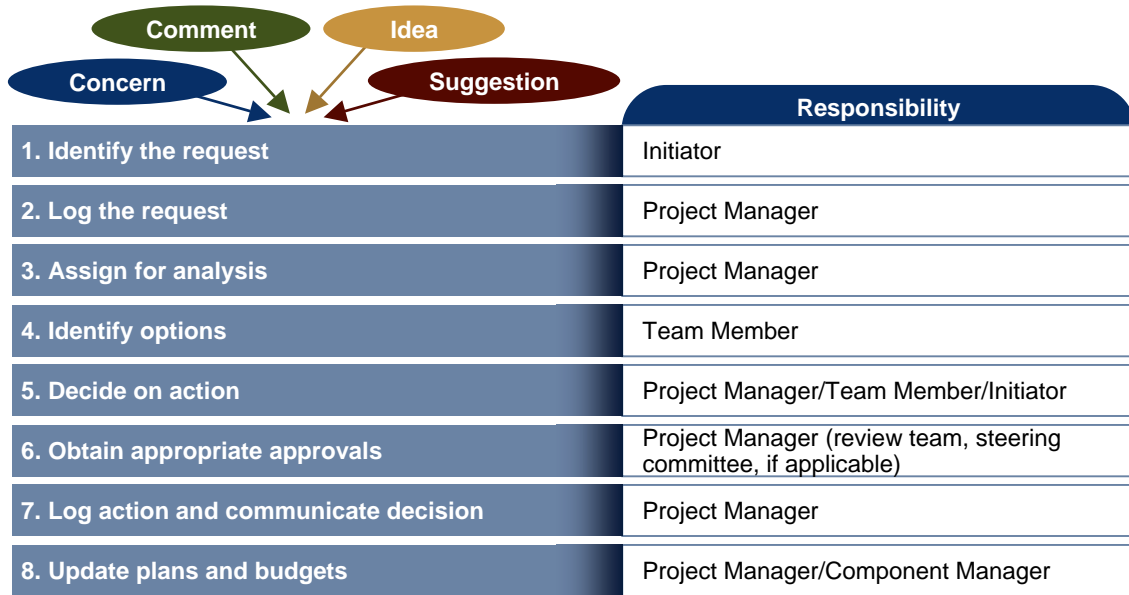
Comment

Idea

Concern

Suggestion

| | Responsibility |
|---|---|
| 1. Identify the request | Initiator |
| 2. Log the request | Project Manager |
| 3. Assign for analysis | Project Manager |
| 4. Identify options | Team Member |
| 5. Decide on action | Project Manager/Team Member/Initiator |
| 6. Obtain appropriate approvals | Project Manager (review team, steering committee, if applicable) |
| 7. Log action and communicate decision | Project Manager |
| 8. Update plans and budgets | Project Manager/Component Manager |